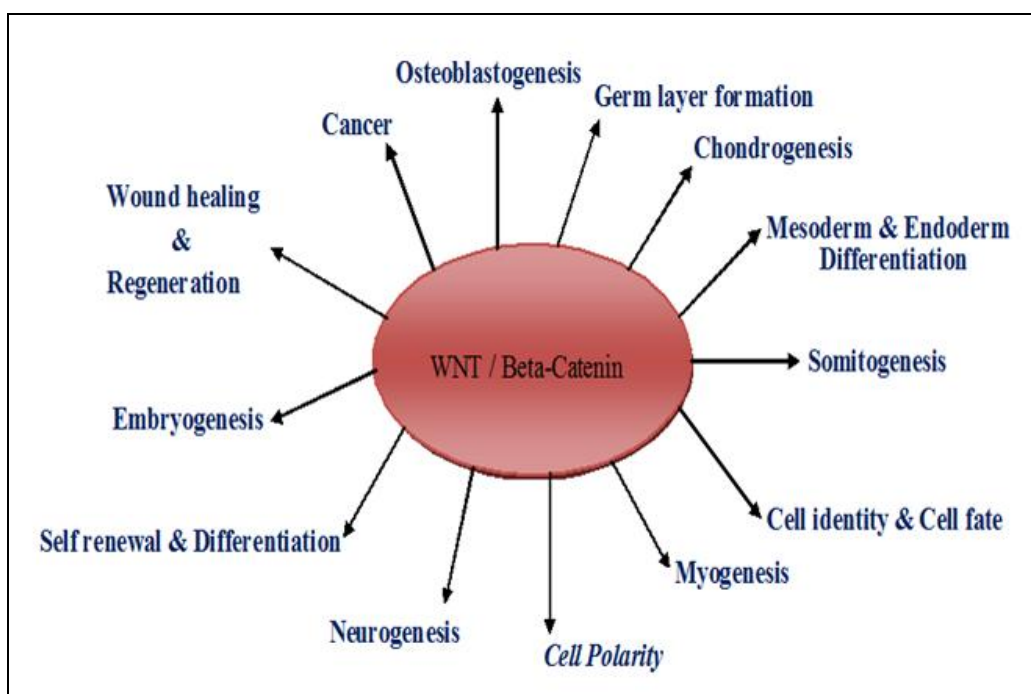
Osteoblastogenesis

Germ layer formation

Cancer

Chondrogenesis

Wound healing & Regeneration

Mesoderm & Endoderm Differentiation

WNT / Beta-Catenin

Somitogenesis

Embryogenesis

Cell identity & Cell fate

Self renewal & Differentiation

Myogenesis

Neurogenesis

Cell Polarity